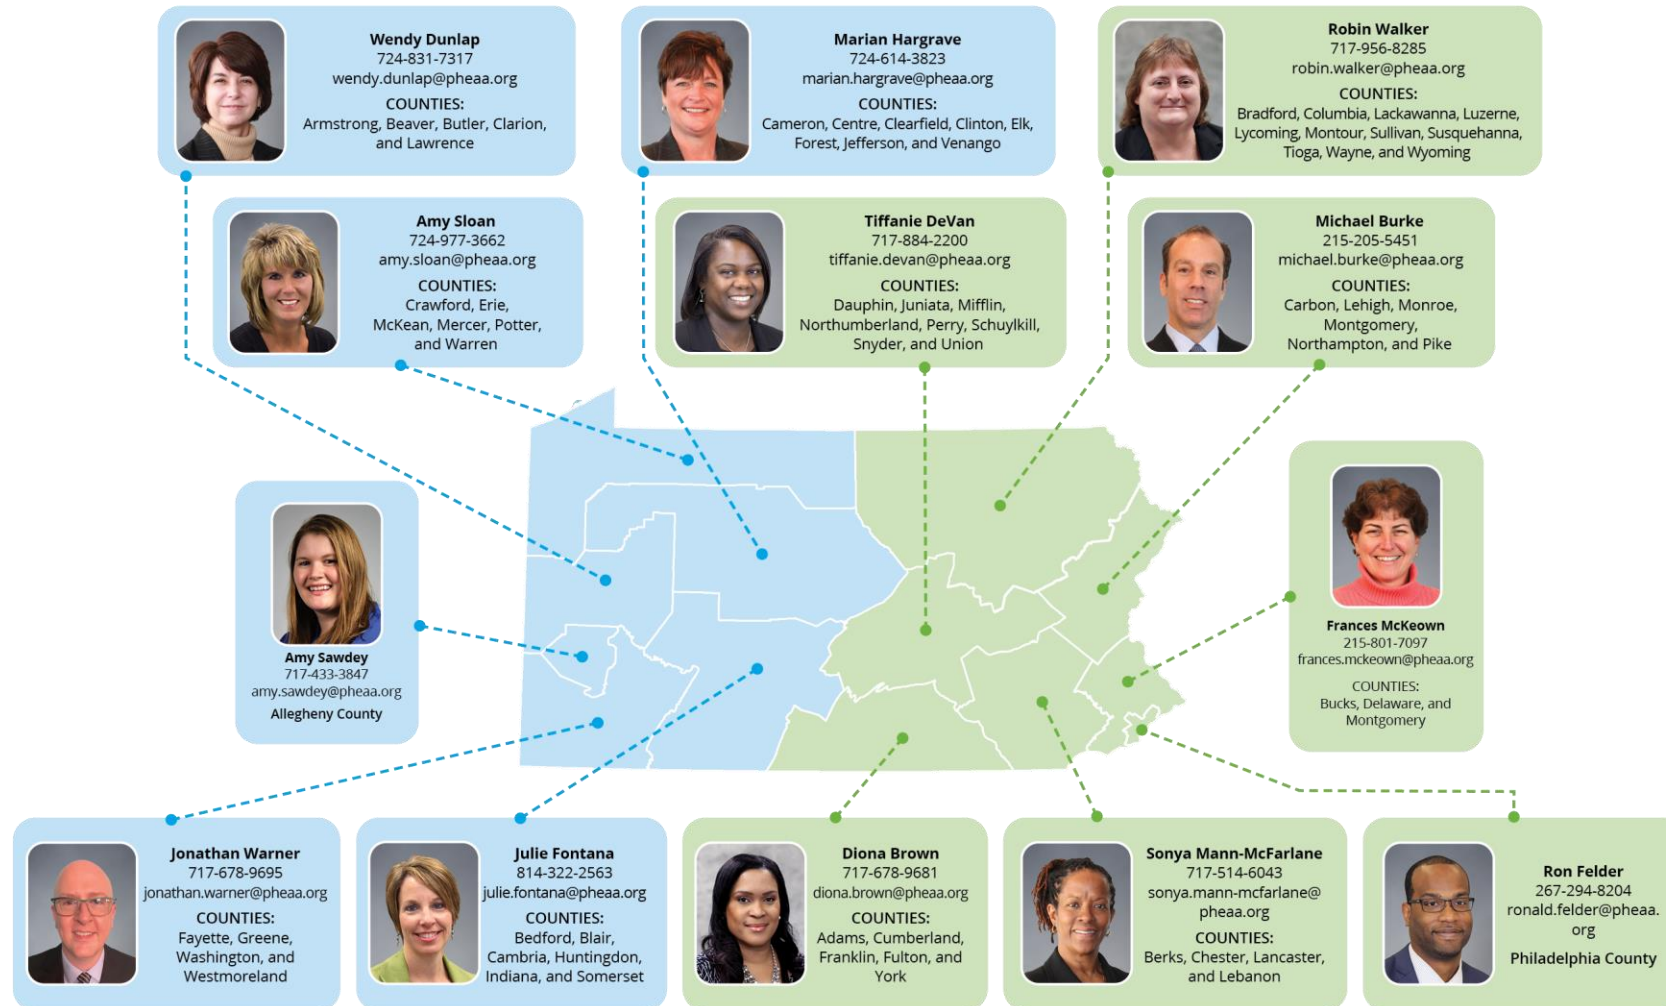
Wendy Dunlap
724-831-7317
wendy.dunlap@pheaa.org
COUNTIES:
Armstrong, Beaver, Butler, Clarion, and Lawrence

Marian Hargrave
724-614-3823
marian.hargrave@pheaa.org
COUNTIES:
Cameron, Centre, Clearfield, Clinton, Elk, Forest, Jefferson, and Venango

Robin Walker
717-956-8285
robin.walker@pheaa.org
COUNTIES:
Bradford, Columbia, Lackawanna, Luzerne, Lycoming, Montour, Sullivan, Susquehanna, Tioga, Wayne, and Wyoming

Amy Sloan
724-977-3662
amy.sloan@pheaa.org
COUNTIES:
Crawford, Erie, McKean, Mercer, Potter, and Warren

Tiffanie DeVan
717-884-2200
tiffanie.devan@pheaa.org
COUNTIES:
Dauphin, Juniata, Mifflin, Northumberland, Perry, Schuylkill, Snyder, and Union

Michael Burke
215-205-5451
michael.burke@pheaa.org
COUNTIES:
Carbon, Lehigh, Monroe, Montgomery, Northampton, and Pike

Amy Sawdey
717-433-3847
amy.sawdey@pheaa.org
Allegheny County

Frances McKeown
215-801-7097
frances.mckeown@pheaa.org
COUNTIES:
Bucks, Delaware, and Montgomery

Jonathan Warner
717-678-9695
jonathan.warner@pheaa.org
COUNTIES:
Fayette, Greene, Washington, and Westmoreland

Julie Fontana
814-322-2563
julie.fontana@pheaa.org
COUNTIES:
Bedford, Blair, Cambria, Huntingdon, Indiana, and Somerset

Diona Brown
717-678-9681
diona.brown@pheaa.org
COUNTIES:
Adams, Cumberland, Franklin, Fulton, and York

Sonya Mann-McFarlane
717-514-6043
sonya.mann-mcfarlane@pheaa.org
COUNTIES:
Berks, Chester, Lancaster, and Lebanon

Ron Felder
267-294-8204
ronald.felder@pheaa.org
Philadelphia County